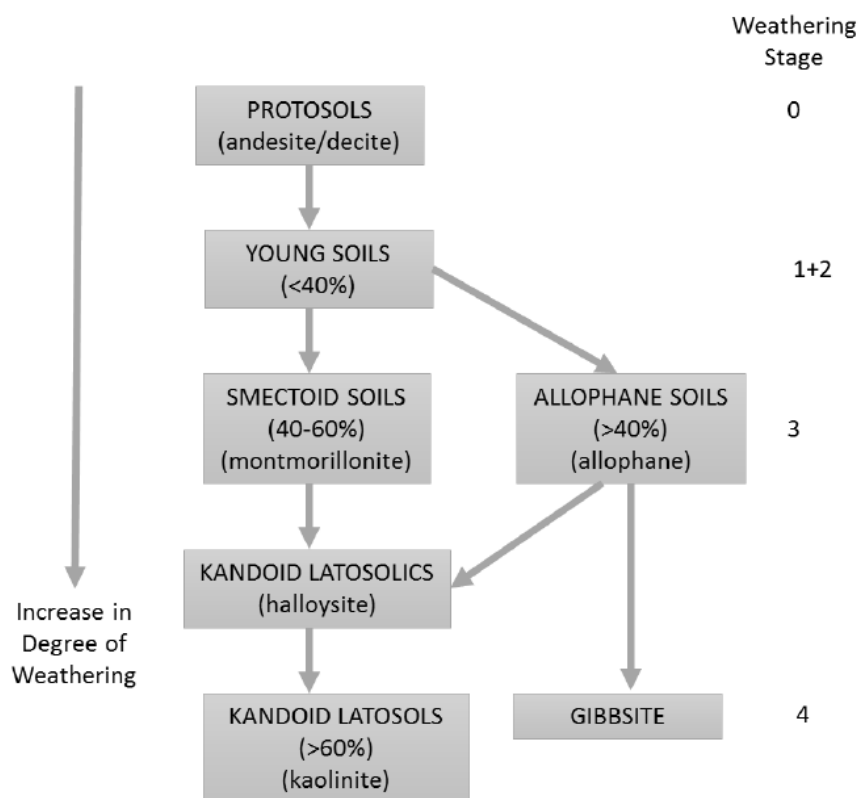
Weathering Stage

PROTOSOLS (andesite/decite)

0

YOUNG SOILS (<40%)

1+2

SMECTOID SOILS (40-60%) (montmorillonite)

ALLOPHANE SOILS (>40%) (allophane)

3

KANDOID LATOSOLICS (halloysite)

Increase in Degree of Weathering

KANDOID LATOSOLS (>60%) (kaolinite)

GIBBSITE

4